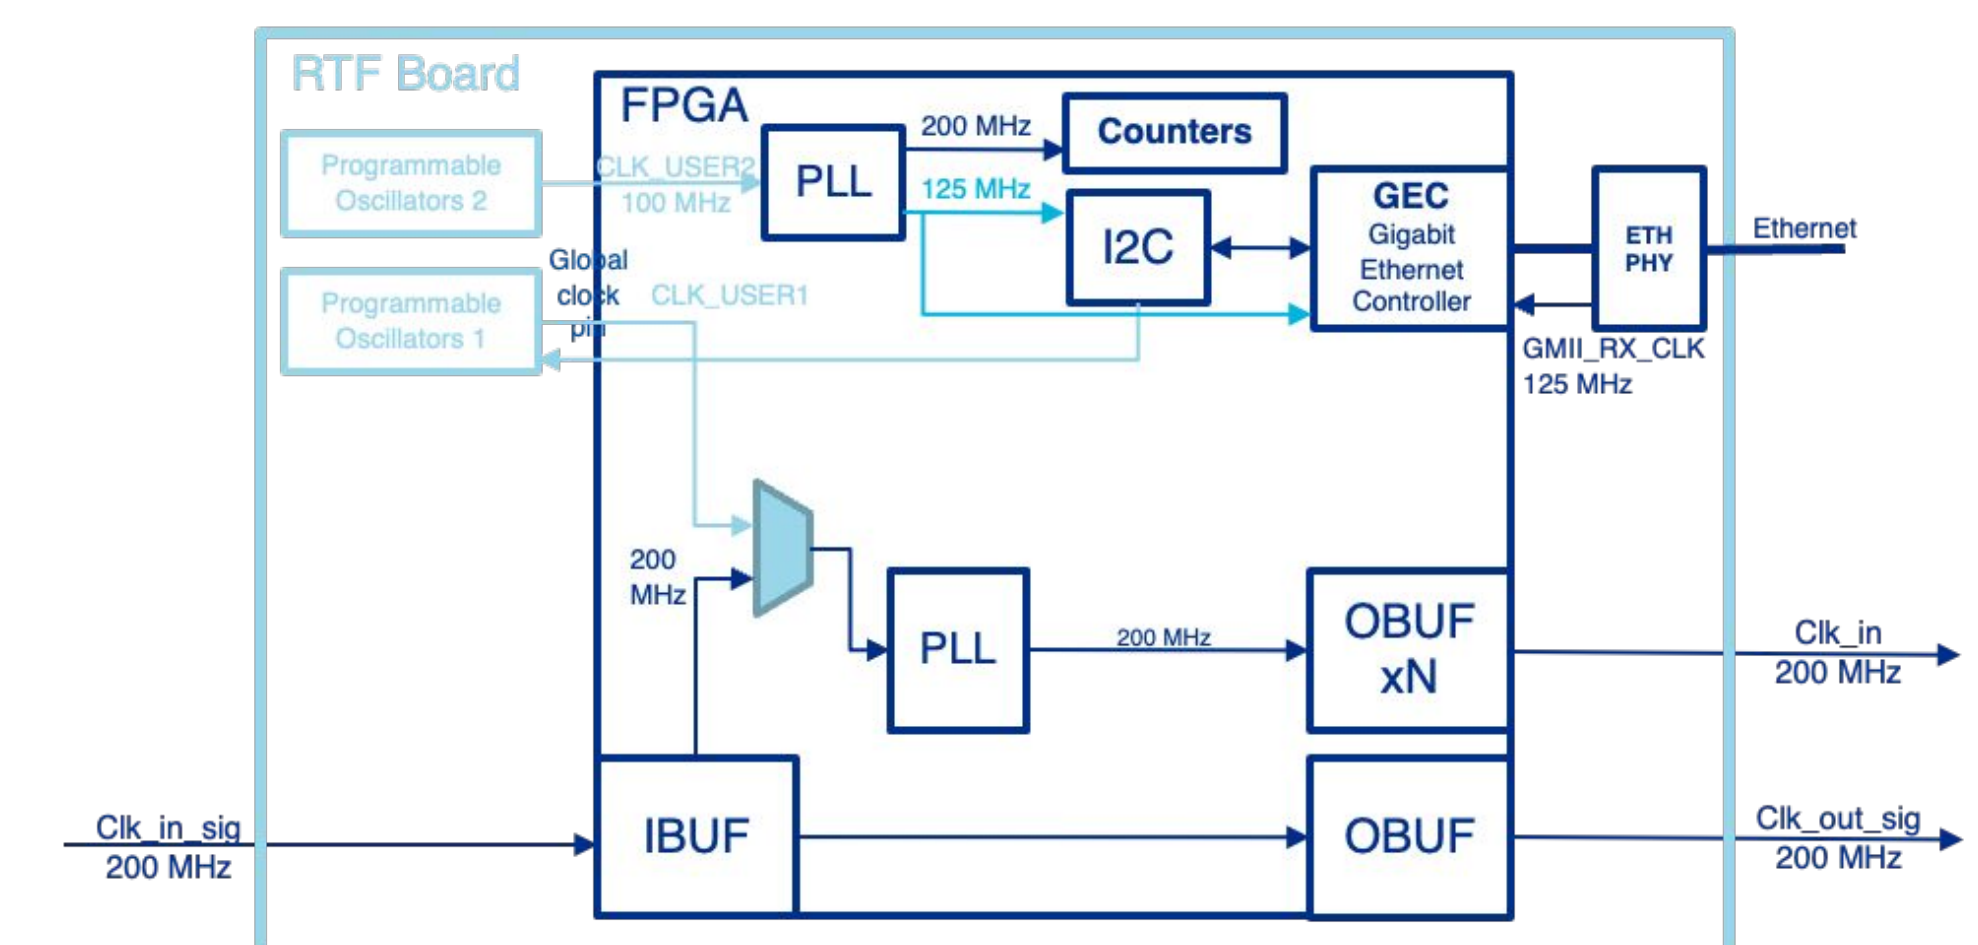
RTF Board

FPGA

Programmable Oscillators 2

CLK_USER2 100 MHz

PLL

200 MHz

Counters

125 MHz

I2C

GEC Gigabit Ethernet Controller

ETH PHY

Ethernet

Programmable Oscillators 1

Global clock pin

CLK_USER1

GMII_RX_CLK 125 MHz

200 MHz

PLL

200 MHz

OBUF xN

Clk_in 200 MHz

Clk_in_sig 200 MHz

IBUF

OBUF

Clk_out_sig 200 MHz